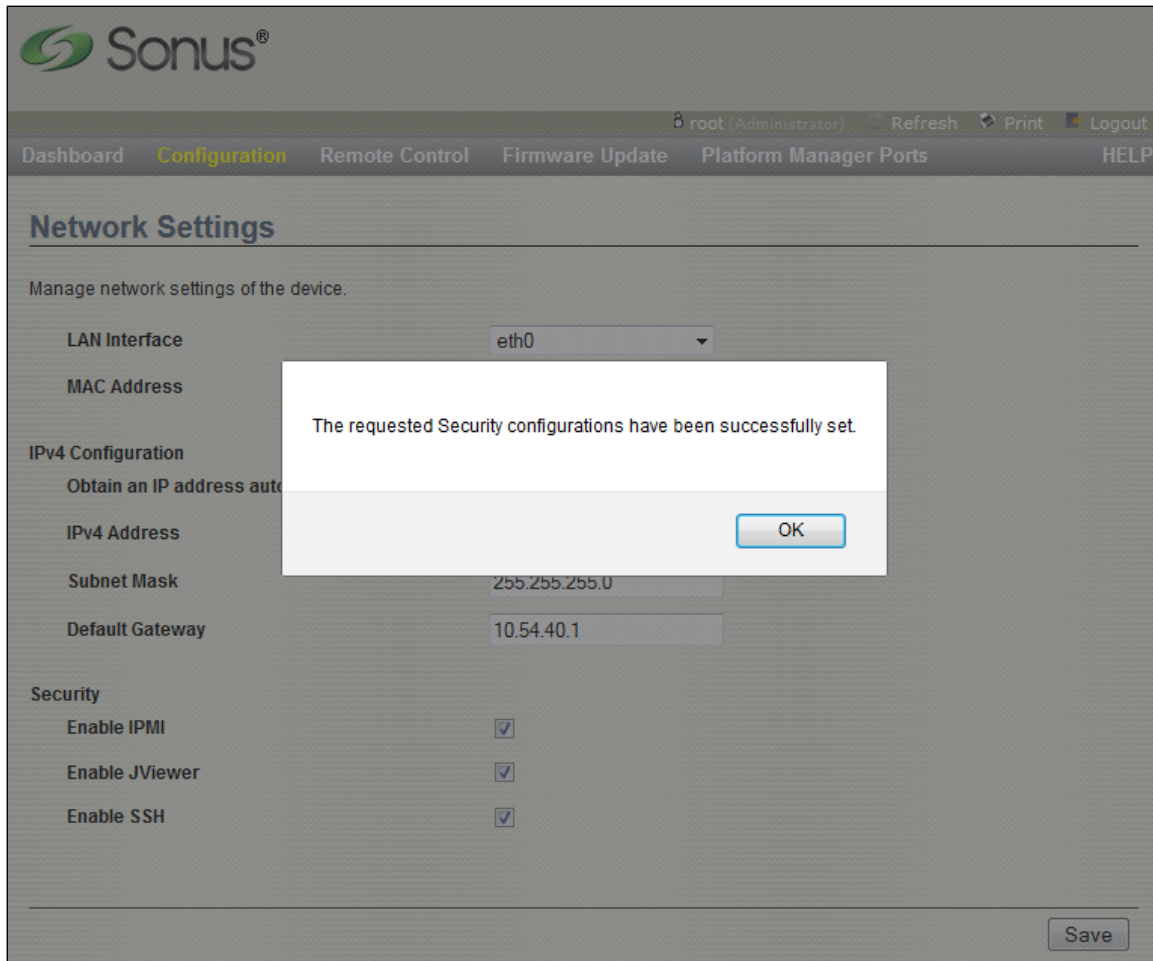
Sonus®

root (Administrator) Refresh Print Logout

Dashboard Configuration Remote Control Firmware Update Platform Manager Ports HELP

Network Settings

Manage network settings of the device.

LAN Interface eth0

MAC Address

IPv4 Configuration

Obtain an IP address auto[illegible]

IPv4 Address

Subnet Mask 255.255.255.0

Default Gateway 10.54.40.1

Security

Enable IPMI

Enable JViewer

Enable SSH

The requested Security configurations have been successfully set.

OK

Save